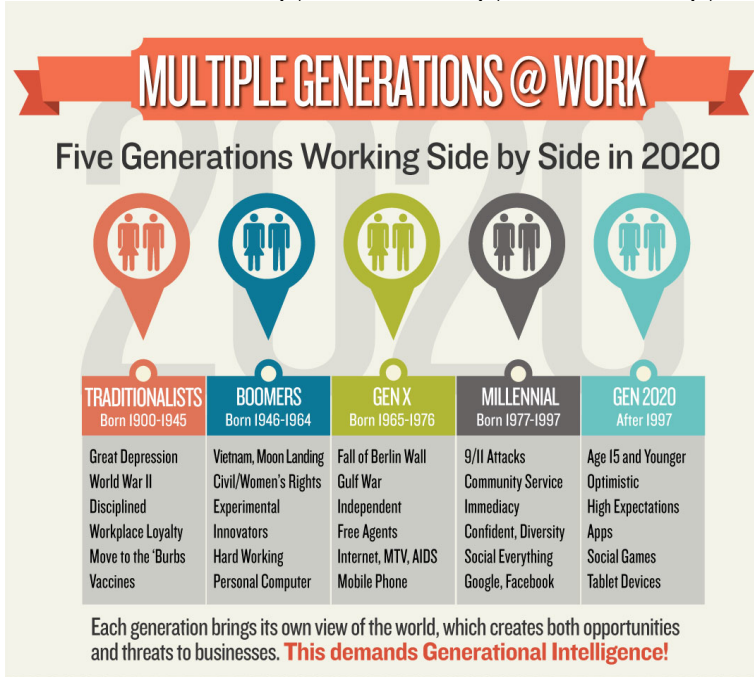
MULTIPLE GENERATIONS @ WORK

Five Generations Working Side by Side in 2020

2020

| TRADITIONALISTS Born 1900-1945 | BOOMERS Born 1946-1964 | GEN X Born 1965-1976 | MILLENNIAL Born 1977-1997 | GEN 2020 After 1997 |
|---|---|---|---|---|
| Great Depression | Vietnam, Moon Landing | Fall of Berlin Wall | 9/11 Attacks | Age 15 and Younger |
| World War II | Civil/Women's Rights | Gulf War | Community Service | Optimistic |
| Disciplined | Experimental | Independent | Immediacy | High Expectations |
| Workplace Loyalty | Innovators | Free Agents | Confident, Diversity | Apps |
| Move to the 'Burbs | Hard Working | Internet, MTV, AIDS | Social Everything | Social Games |
| Vaccines | Personal Computer | Mobile Phone | Google, Facebook | Tablet Devices |

Each generation brings its own view of the world, which creates both opportunities and threats to businesses. This demands Generational Intelligence!